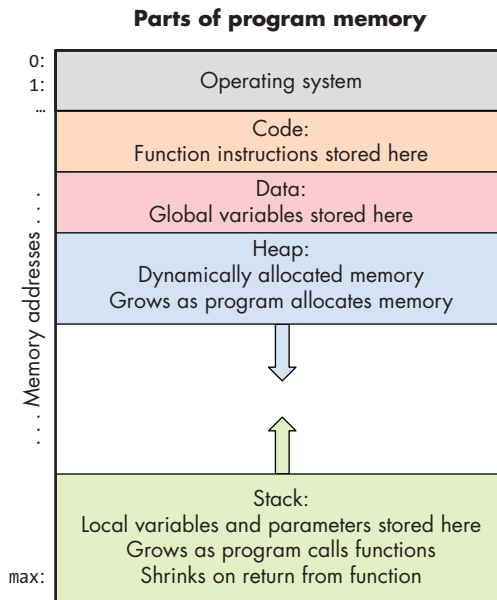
**Parts of program memory**

0:
1:
…

Operating system

Code:
Function instructions stored here

Data:
Global variables stored here

Heap:
Dynamically allocated memory
Grows as program allocates memory

. . . Memory addresses . . .

Stack:
Local variables and parameters stored here
Grows as program calls functions
Shrinks on return from function

max: